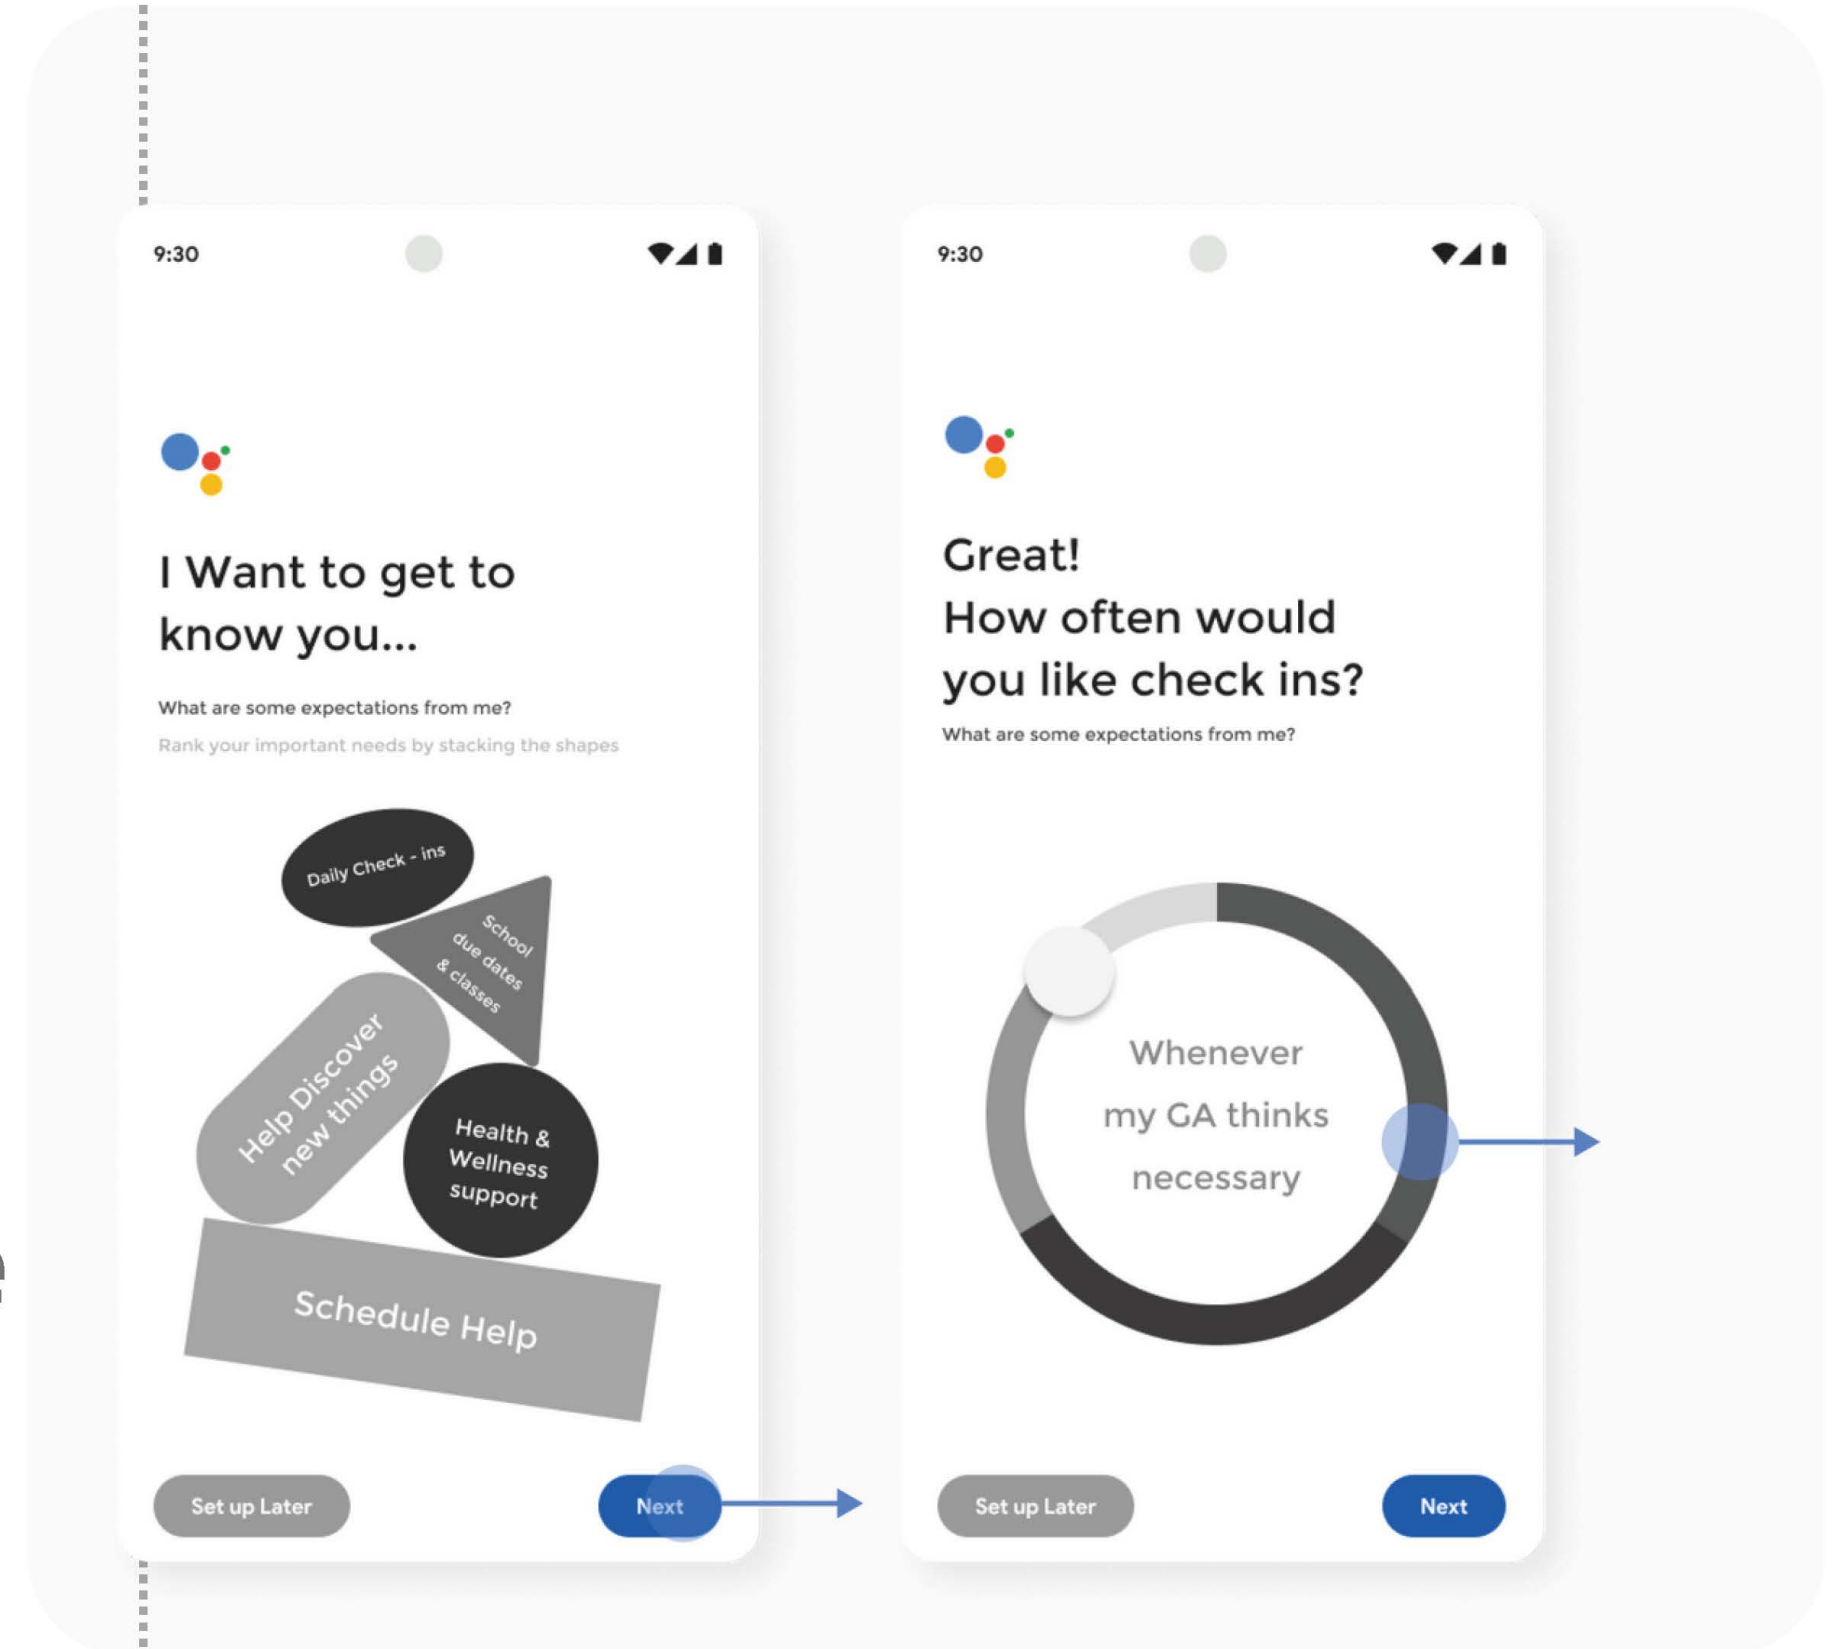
9:30

I Want to get to know you...

What are some expectations from me?

Rank your important needs by stacking the shapes

Daily Check - ins

School due dates & classes

Help Discover new things

Health & Wellness support

Schedule Help

Set up Later

Next

9:30

Great!
How often would you like check ins?

What are some expectations from me?

Whenever my GA thinks necessary

Set up Later

Next